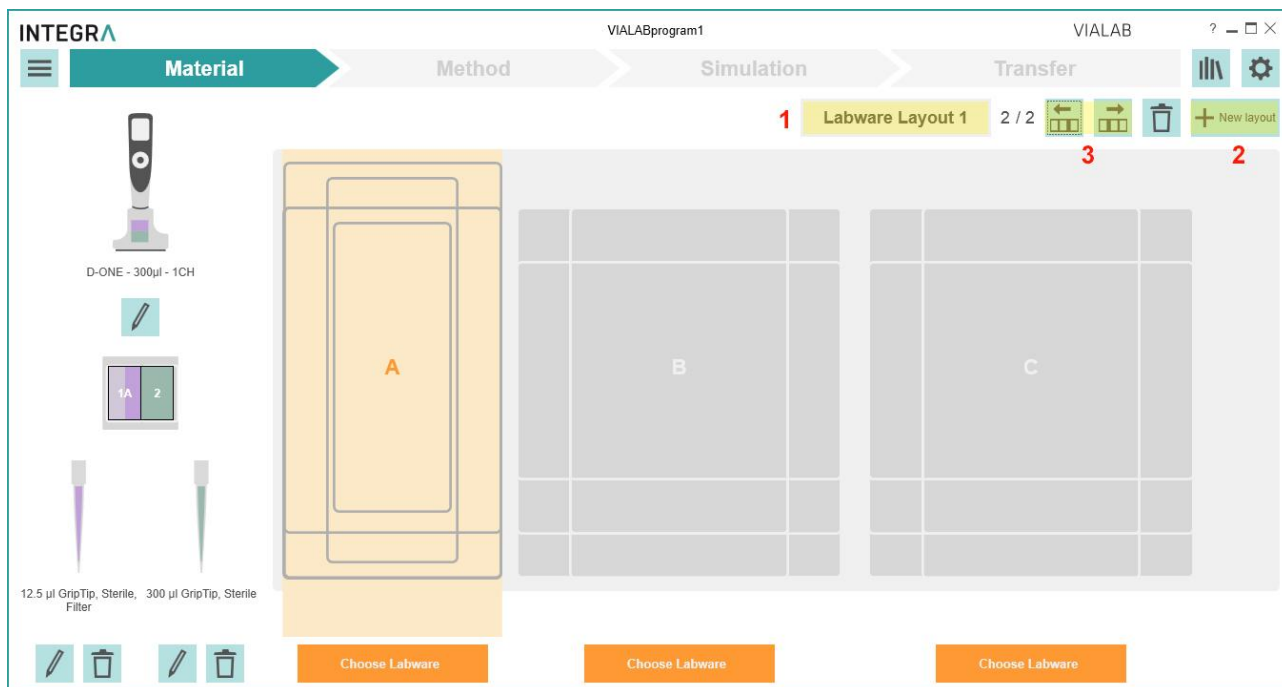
INTEGRA

VIALABprogram1

VIALAB

?

Material

Method

Simulation

Transfer

1 Labware Layout 1 2 / 2

New layout

3

2

D-ONE - 300µl - 1CH

1A 2

A

B

C

12.5 µl GripTip, Sterile, Filter

300 µl GripTip, Sterile

Choose Labware

Choose Labware

Choose Labware